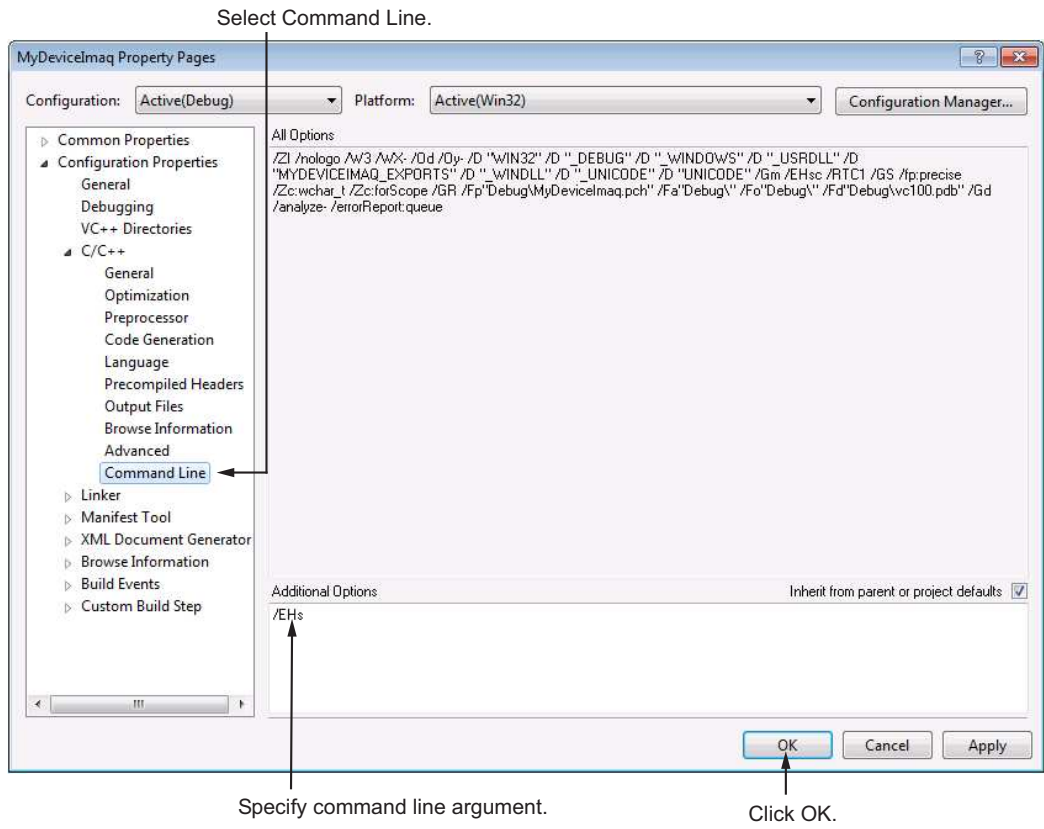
Select Command Line.

MyDeviceImaq Property Pages

?

Configuration: Active(Debug)

Platform: Active(Win32)

Configuration Manager...

Common Properties
Configuration Properties
General
Debugging
VC++ Directories
C/C++
General
Optimization
Preprocessor
Code Generation
Language
Precompiled Headers
Output Files
Browse Information
Advanced
Command Line
Linker
Manifest Tool
XML Document Generator
Browse Information
Build Events
Custom Build Step

All Options

/ZI /nologo /W3 /WX- /Od /Oy- /D "WIN32" /D "_DEBUG" /D "_WINDOWS" /D "_USRDLL" /D "MYDEVICEIMAQ_EXPORTS" /D "_WINDLL" /D "_UNICODE" /D "UNICODE" /Gm /EHsc /RTC1 /GS /fp:precise /Zc:wchar_t /Zc:forScope /GR /Fp"Debug\MyDeviceImaq.pch" /Fa"Debug\" /Fo"Debug\" /Fd"Debug\vc100.pdb" /Gd /analyze- /errorReport:queue

Additional Options

Inherit from parent or project defaults

/EHs

OK

Cancel

Apply

Specify command line argument.

Click OK.